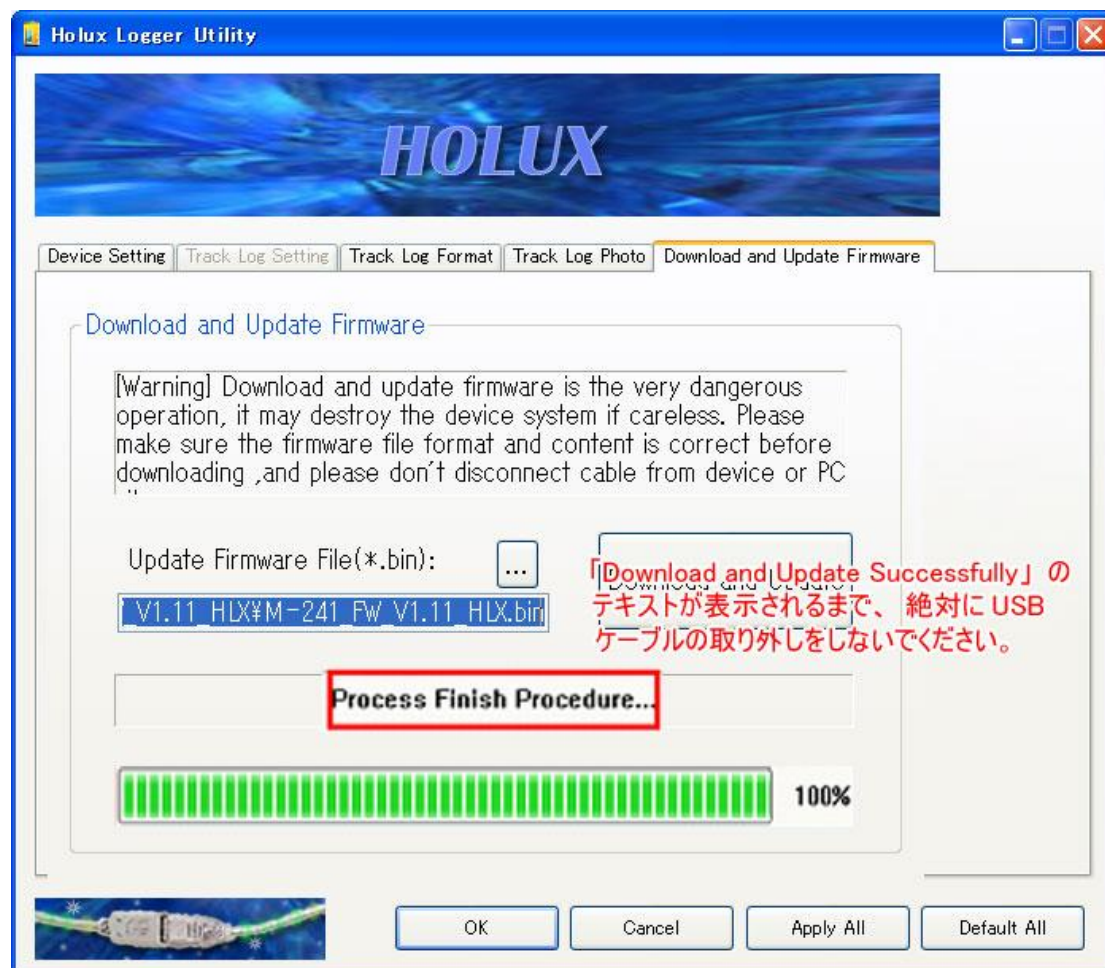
Holux Logger Utility

HOLUX

Device Setting | Track Log Setting | Track Log Format | Track Log Photo | Download and Update Firmware

Download and Update Firmware

[Warning] Download and update firmware is the very dangerous operation, it may destroy the device system if careless. Please make sure the firmware file format and content is correct before downloading ,and please don't disconnect cable from device or PC

Update Firmware File(*.bin): ...

V1.11_HLX¥M-241_FW_V1.11_HLX.bin

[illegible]

「Download and Update Successfully」のテキストが表示されるまで、 絶対に USB ケーブルの取り外しをしないでください。

Process Finish Procedure...

100%

OK | Cancel | Apply All | Default All